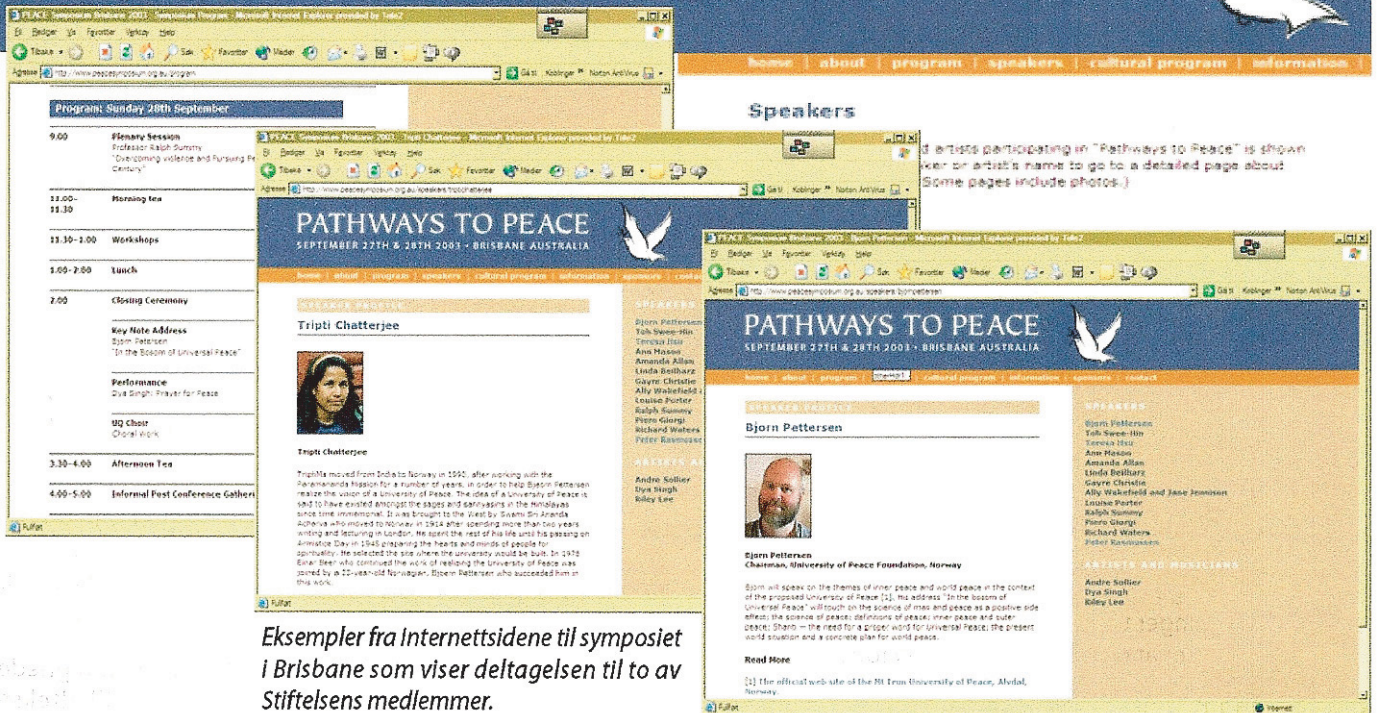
PEACE Symposium Brisbane 2003 - Symposium Program - Microsoft Internet Explorer provided by Tele2
Fil Rediger Vis Favoritter Verktøy Hjelp
Tilbake Søk Favoritter Medier
Adresse http://www.peacesymposium.org.au/program
Gå til Koblinger Norton AntiVirus

Program: Sunday 28th September

| 9.00 | Plenary Session Professor Ralph Summy "Overcoming violence and Pursuing Pe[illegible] Century" |
|---|---|
| 11.00-11.30 | Morning tea |
| 11.30-1.00 | Workshops |
| 1.00-2.00 | Lunch |
| 2.00 | Closing Ceremony |
| | Key Note Address Bjorn Pettersen "In the Bosom of Universal Peace" |
| | Performance Dya Singh: Prayer for Peace |
| | UQ Choir Choral Work |
| 3.30-4.00 | Afternoon Tea |
| 4.00-5.00 | Informal Post Conference Gatheri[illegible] |

Fullført

home | about | program | speakers | cultural program | information |

Speakers

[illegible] artists participating in "Pathways to Peace" is shown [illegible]ker or artist's name to go to a detailed page about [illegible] Some pages include photos.)

PEACE Symposium Brisbane 2003 - Tripti Chatterjee - Microsoft Internet Explorer provided by Tele2
Fil Rediger Vis Favoritter Verktøy Hjelp
Adresse http://www.peacesymposium.org.au/speakers/triptichatterjee

PATHWAYS TO PEACE
SEPTEMBER 27TH & 28TH 2003 • BRISBANE AUSTRALIA

home | about | program | speakers | cultural program | information | sponsors | contact

SPEAKER PROFILE
Tripti Chatterjee

Tripti Chatterjee

Triptiji moved from India to Norway in 1990, after working with the Paramananda Mission for a number of years, in order to help Bjorn Pettersen realize the vision of a University of Peace. The idea of a University of Peace is said to have existed amongst the sages and sannyasins in the Himalayas since time immemorial. It was brought to the West by Swami Sri Ananda Acharya who moved to Norway in 1914 after spending more than two years writing and lecturing in London. He spent the rest of his life until his passing on Armistice Day in 1945 preparing the hearts and minds of people for spirituality. He selected the site where the university would be built. In 1978 Einar Beer who continued the work of realizing the University of Peace was joined by a 20-year-old Norwegian, Bjorn Pettersen who succeeded him in this work.

SPEAKERS
Bjorn Pettersen
Toh Swee-Hin
Teresa Hsu
Ann Mason
Amanda Allan
Linda Beilharz
Gayre Christie
Ally Wakefield
Louise Porter
Ralph Summy
Piero Giorgi
Richard Waters
Peter Rasmussen

ARTISTS A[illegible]
Andre Sollier
Dya Singh
Riley Lee

Fullført

PEACE Symposium Brisbane 2003 - Bjorn Pettersen - Microsoft Internet Explorer provided by Tele2
Fil Rediger Vis Favoritter Verktøy Hjelp
Adresse http://www.peacesymposium.org.au/speakers/bjornpettersen
Gå til Koblinger Norton AntiVirus

PATHWAYS TO PEACE
SEPTEMBER 27TH & 28TH 2003 • BRISBANE AUSTRALIA

home | about | program | speakers | cultural program | information | sponsors | contact

SPEAKER PROFILE
Bjorn Pettersen

Bjorn Pettersen
Chairman, University of Peace Foundation, Norway

Bjorn will speak on the themes of inner peace and world peace in the context of the proposed University of Peace [1]. His address "In the Bosom of Universal Peace" will touch on the science of man and peace as a positive side effect; the science of peace; definitions of peace; inner peace and outer peace; Shanti — the need for a proper word for Universal Peace; the present world situation and a concrete plan for world peace.

Read More

[1] The official web site of the Mt Tron University of Peace, Alvdal, Norway.

SPEAKERS
Bjorn Pettersen
Toh Swee-Hin
Teresa Hsu
Ann Mason
Amanda Allan
Linda Beilharz
Gayre Christie
Ally Wakefield and Jane Jennison
Louise Porter
Ralph Summy
Piero Giorgi
Richard Waters
Peter Rasmussen

ARTISTS AND MUSICIANS
Andre Sollier
Dya Singh
Riley Lee

Fullført
Internett

Eksempler fra Internettsidene til symposiet i Brisbane som viser deltagelsen til to av Stiftelsens medlemmer.